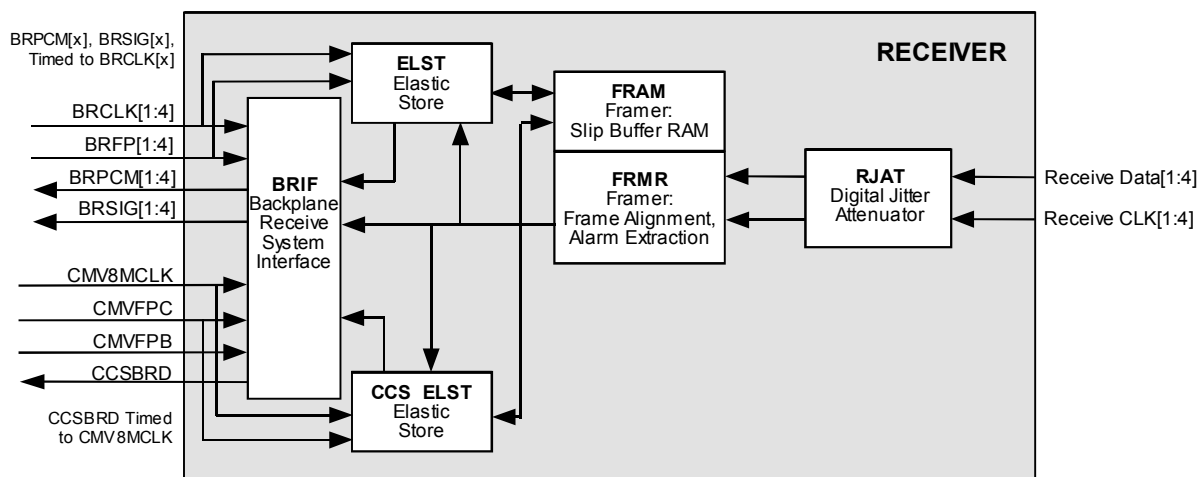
BRPCM[x], BRSIG[x], Timed to BRCLK[x]

RECEIVER

ELST
Elastic
Store

FRAM
Framer:
Slip Buffer RAM

BRCLK[1:4]

BRFP[1:4]

BRPCM[1:4]

BRSIG[1:4]

BRIF
Backplane
Receive
System
Interface

FRMR
Framer:
Frame Alignment,
Alarm Extraction

RJAT
Digital Jitter
Attenuator

Receive Data[1:4]

Receive CLK[1:4]

CMV8MCLK

CMVFPC

CMVFPB

CCSBRD

CCS ELST
Elastic
Store

CCSBRD Timed to CMV8MCLK